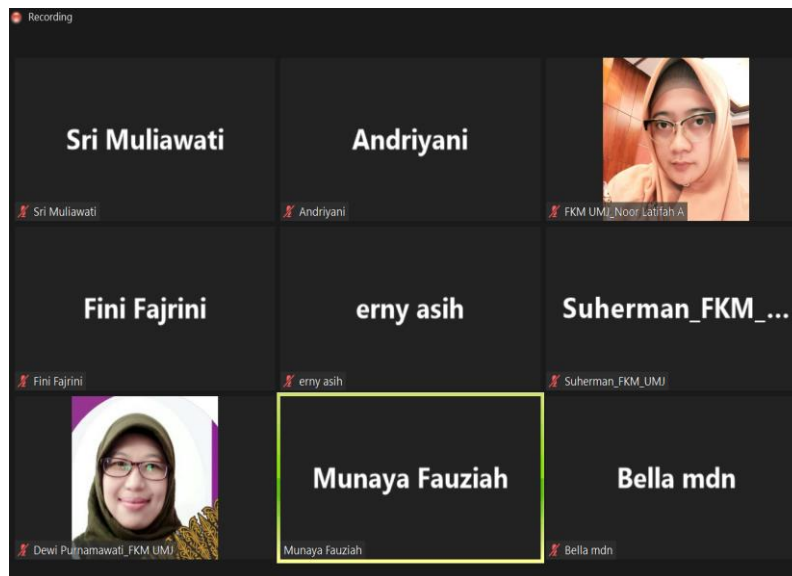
Recording

Sri Muliawati

Sri Muliawati

Andriyani

Andriyani

FKM UMJ_Noor Latifah A

Fini Fajrini

Fini Fajrini

erny asih

erny asih

Suherman_FKM_...

Suherman_FKM_UMJ

Dewi Purnamawati_FKM UMJ

Munaya Fauziah

Munaya Fauziah

Bella mdn

Bella mdn